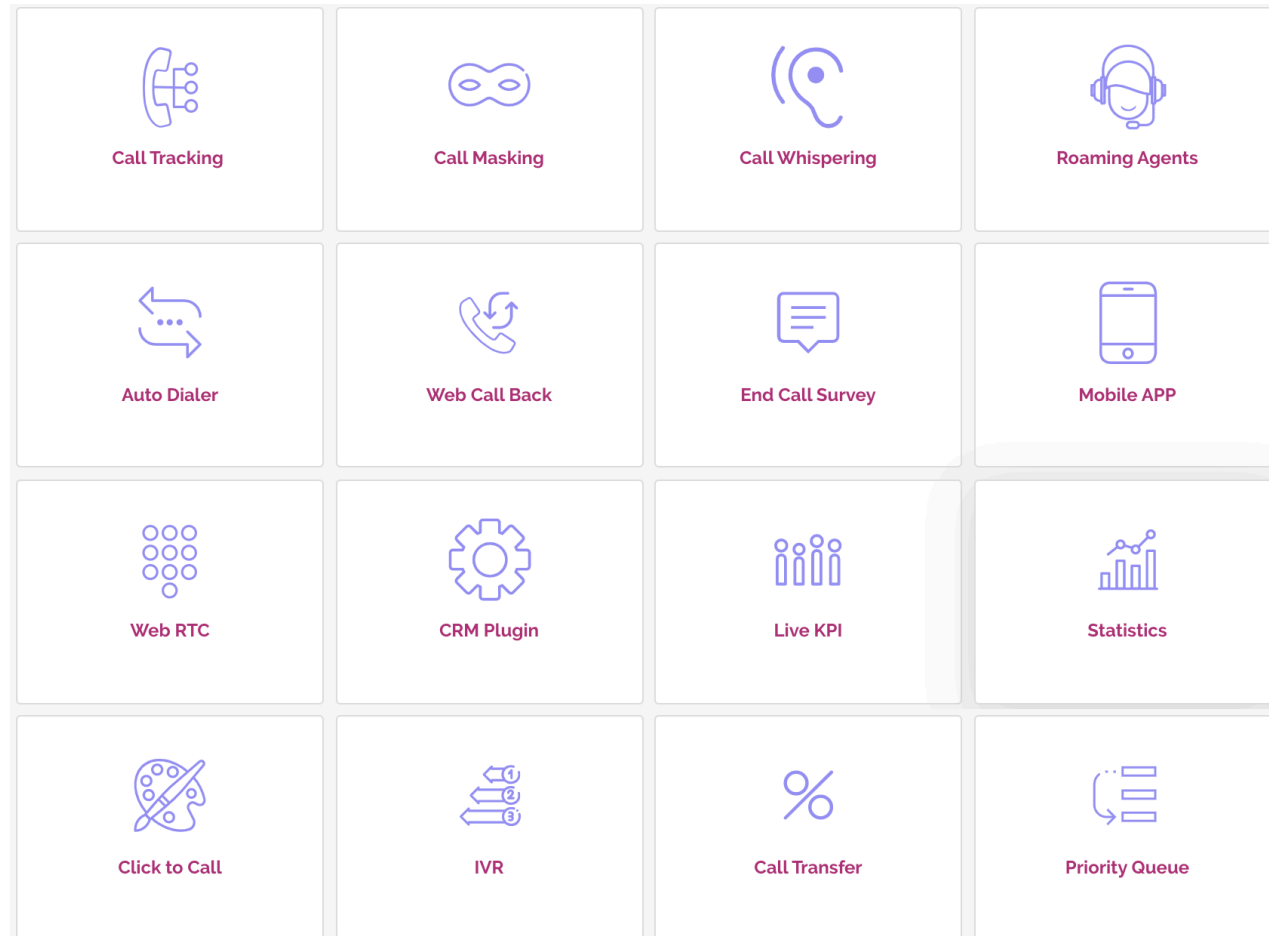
Call Tracking

Call Masking

Call Whispering

Roaming Agents

Auto Dialer

Web Call Back

End Call Survey

Mobile APP

Web RTC

CRM Plugin

Live KPI

Statistics

Click to Call

IVR

Call Transfer

Priority Queue